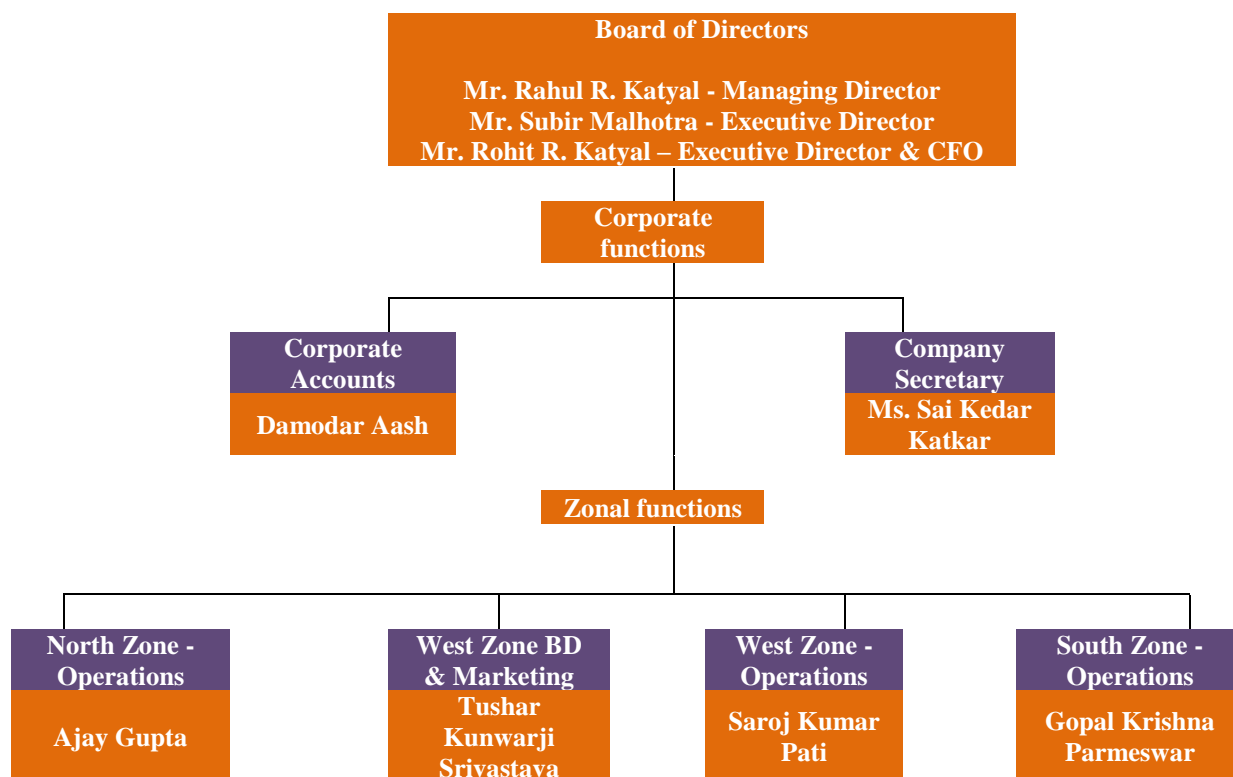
Board of Directors

Mr. Rahul R. Katyal - Managing Director
Mr. Subir Malhotra - Executive Director
Mr. Rohit R. Katyal – Executive Director & CFO

Corporate functions

Corporate Accounts

Damodar Aash

Company Secretary

Ms. Sai Kedar Katkar

Zonal functions

North Zone - Operations

Ajay Gupta

West Zone BD & Marketing

Tushar Kunwarji Srivastava

West Zone - Operations

Saroj Kumar Pati

South Zone - Operations

Gopal Krishna Parmeswar